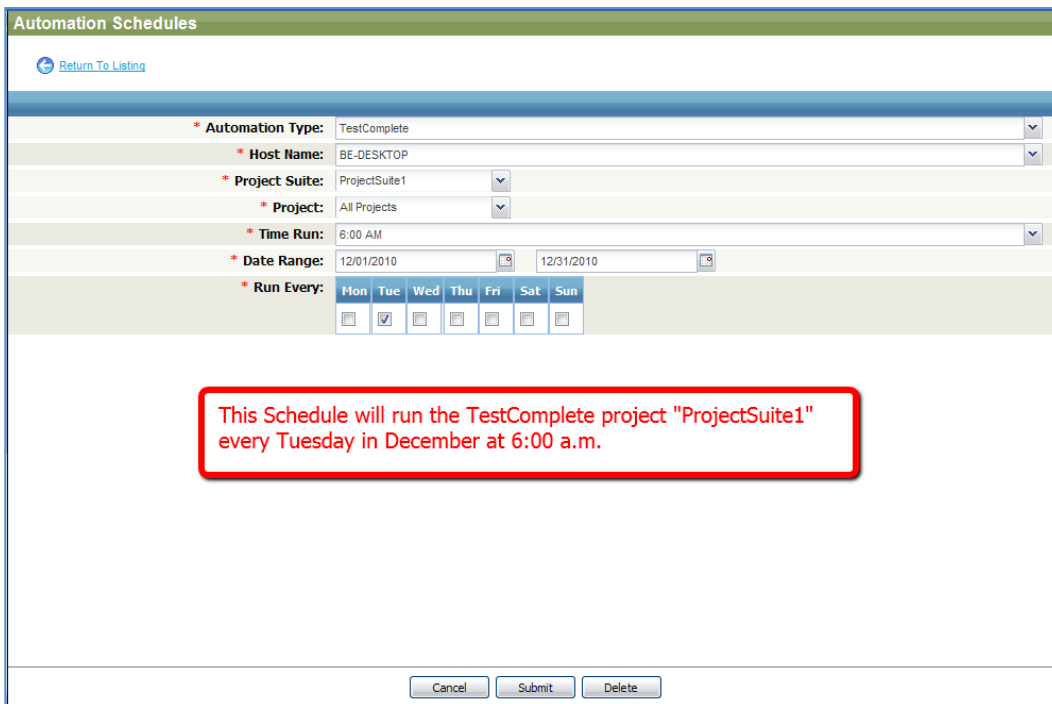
Automation Schedules

Return To Listing

* Automation Type: TestComplete

* Host Name: BE-DESKTOP

* Project Suite: ProjectSuite1

* Project: All Projects

* Time Run: 6:00 AM

* Date Range: 12/01/2010 12/31/2010

* Run Every:

| Mon | Tue | Wed | Thu | Fri | Sat | Sun |
|---|---|---|---|---|---|---|
| ☐ | ☑ | ☐ | ☐ | ☐ | ☐ | ☐ |

This Schedule will run the TestComplete project "ProjectSuite1" every Tuesday in December at 6:00 a.m.

Cancel Submit Delete